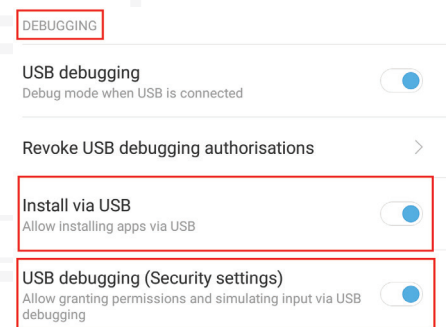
DEBUGGING

USB debugging
Debug mode when USB is connected

Revoke USB debugging authorisations

Install via USB
Allow installing apps via USB

USB debugging (Security settings)
Allow granting permissions and simulating input via USB debugging